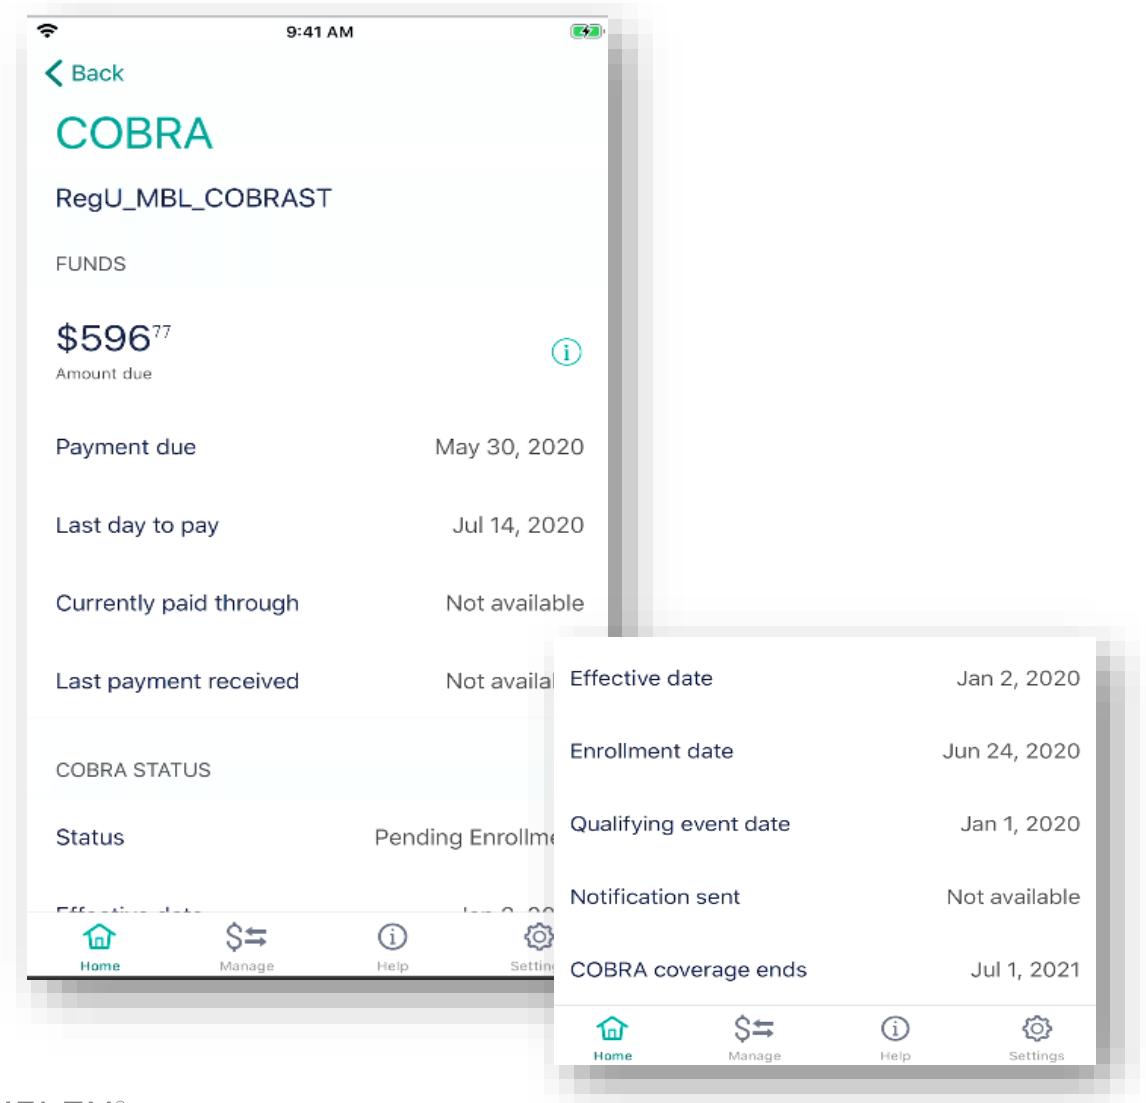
9:41 AM

Back

COBRA

RegU_MBL_COBRAST

FUNDS

$596$^{77}$

Amount due

Payment due May 30, 2020

Last day to pay Jul 14, 2020

Currently paid through Not available

Last payment received Not availa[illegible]

COBRA STATUS

Status Pending Enrollme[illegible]

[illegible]

Home Manage Help Settin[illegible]

Effective date Jan 2, 2020

Enrollment date Jun 24, 2020

Qualifying event date Jan 1, 2020

Notification sent Not available

COBRA coverage ends Jul 1, 2021

Home Manage Help Settings